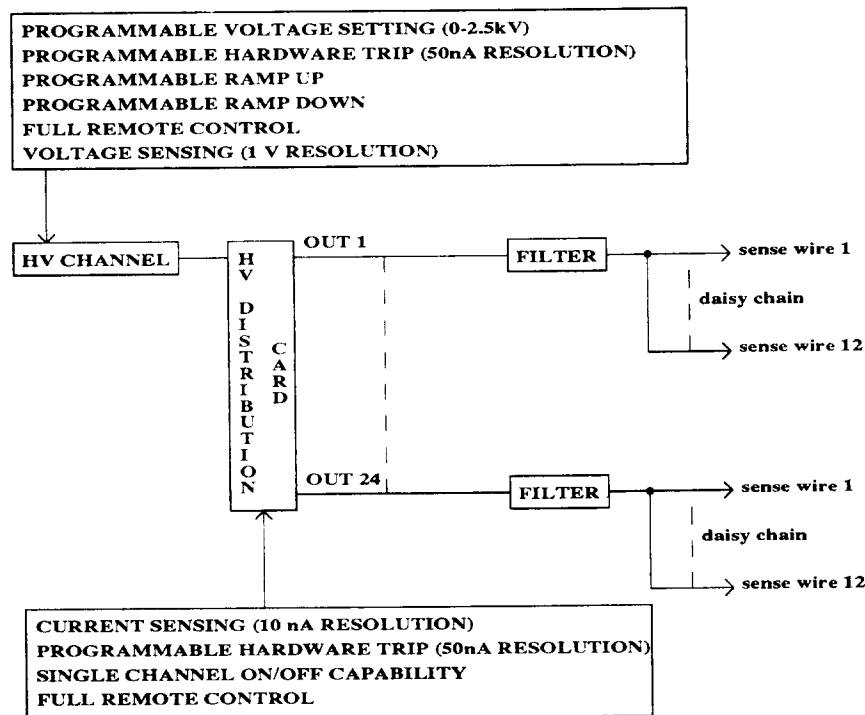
PROGRAMMABLE VOLTAGE SETTING (0-2.5kV)
PROGRAMMABLE HARDWARE TRIP (50nA RESOLUTION)
PROGRAMMABLE RAMP UP
PROGRAMMABLE RAMP DOWN
FULL REMOTE CONTROL
VOLTAGE SENSING (1 V RESOLUTION)

HV CHANNEL

HV DISTRIBUTION CARD

OUT 1

FILTER

sense wire 1

daisy chain

sense wire 12

OUT 24

FILTER

sense wire 1

daisy chain

sense wire 12

CURRENT SENSING (10 nA RESOLUTION)
PROGRAMMABLE HARDWARE TRIP (50nA RESOLUTION)
SINGLE CHANNEL ON/OFF CAPABILITY
FULL REMOTE CONTROL